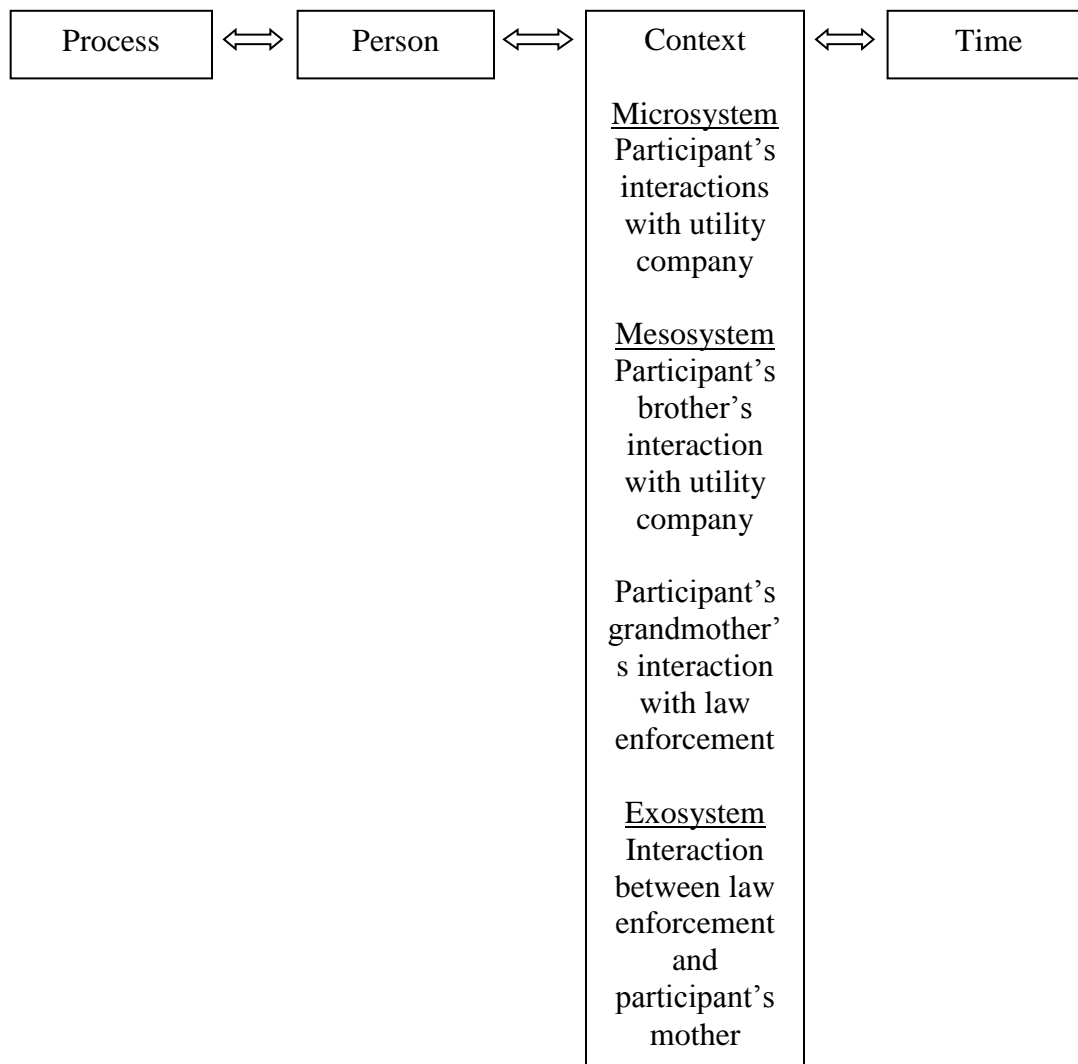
Process $\Longleftrightarrow$ Person $\Longleftrightarrow$ Context $\Longleftrightarrow$ Time

Microsystem
Participant's interactions with utility company

Mesosystem
Participant's brother's interaction with utility company

Participant's grandmother's interaction with law enforcement

Exosystem
Interaction between law enforcement and participant's mother